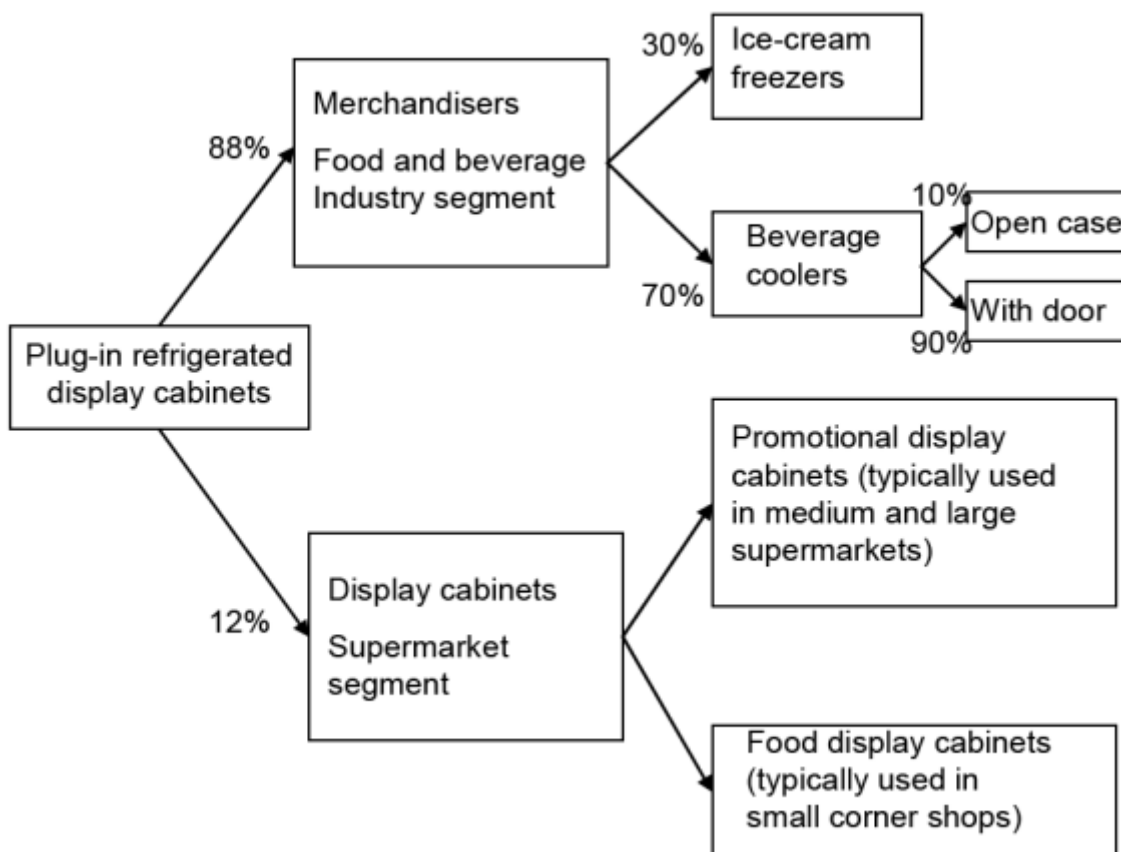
Plug-in refrigerated display cabinets

88%

Merchandisers

Food and beverage Industry segment

30%

Ice-cream freezers

70%

Beverage coolers

10%

Open case

90%

With door

12%

Display cabinets

Supermarket segment

Promotional display cabinets (typically used in medium and large supermarkets)

Food display cabinets (typically used in small corner shops)